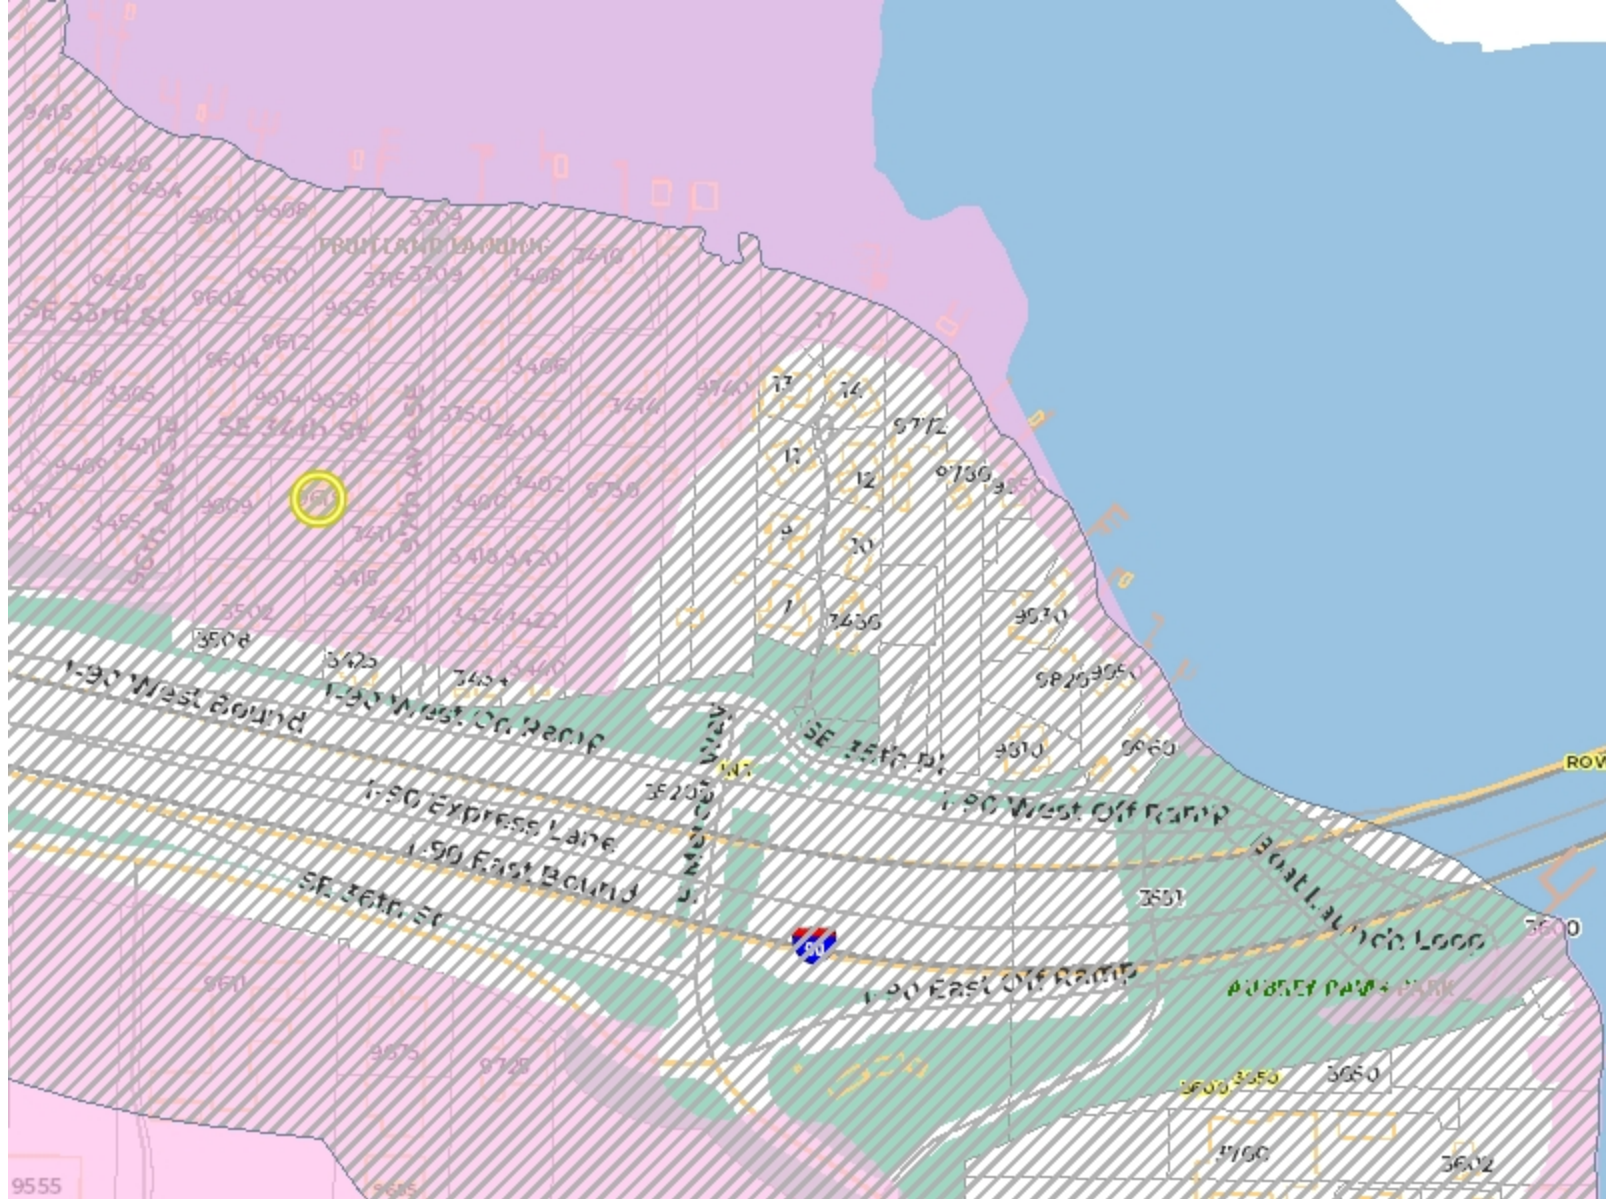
9418
9422 9426
9434
9600 9608
3309
FRUITLAND LANDING
9428
9610
3315 3309
3408
3410
SE 33rd St
9602
9626
9612
9604
3406
9445
3395
9740
13
14
9614 9628
3750
3414
SE 34th St
3404
9712
9409
11
12
9730
96th Ave
9609
3402
9738
3400
3411
10
9
3415
3419 3420
3502
3421
3424 3422
7
7436
9830
3506
3428
3440
9820 9950
I-90 West Bound
I-90 West On Ramp
SE 35th Pl
9810
9960
ROW
35200
I-90 Express Lane
I-90 West Off Ramp
Boat Launch Loop
I-90 East Bound
SE 36th St
3601
3600
90
I-90 East Off Ramp
AUBREY DAVIS PARK
9611
9675
9725
3600 3650
3650
3700
3602
9555
9655